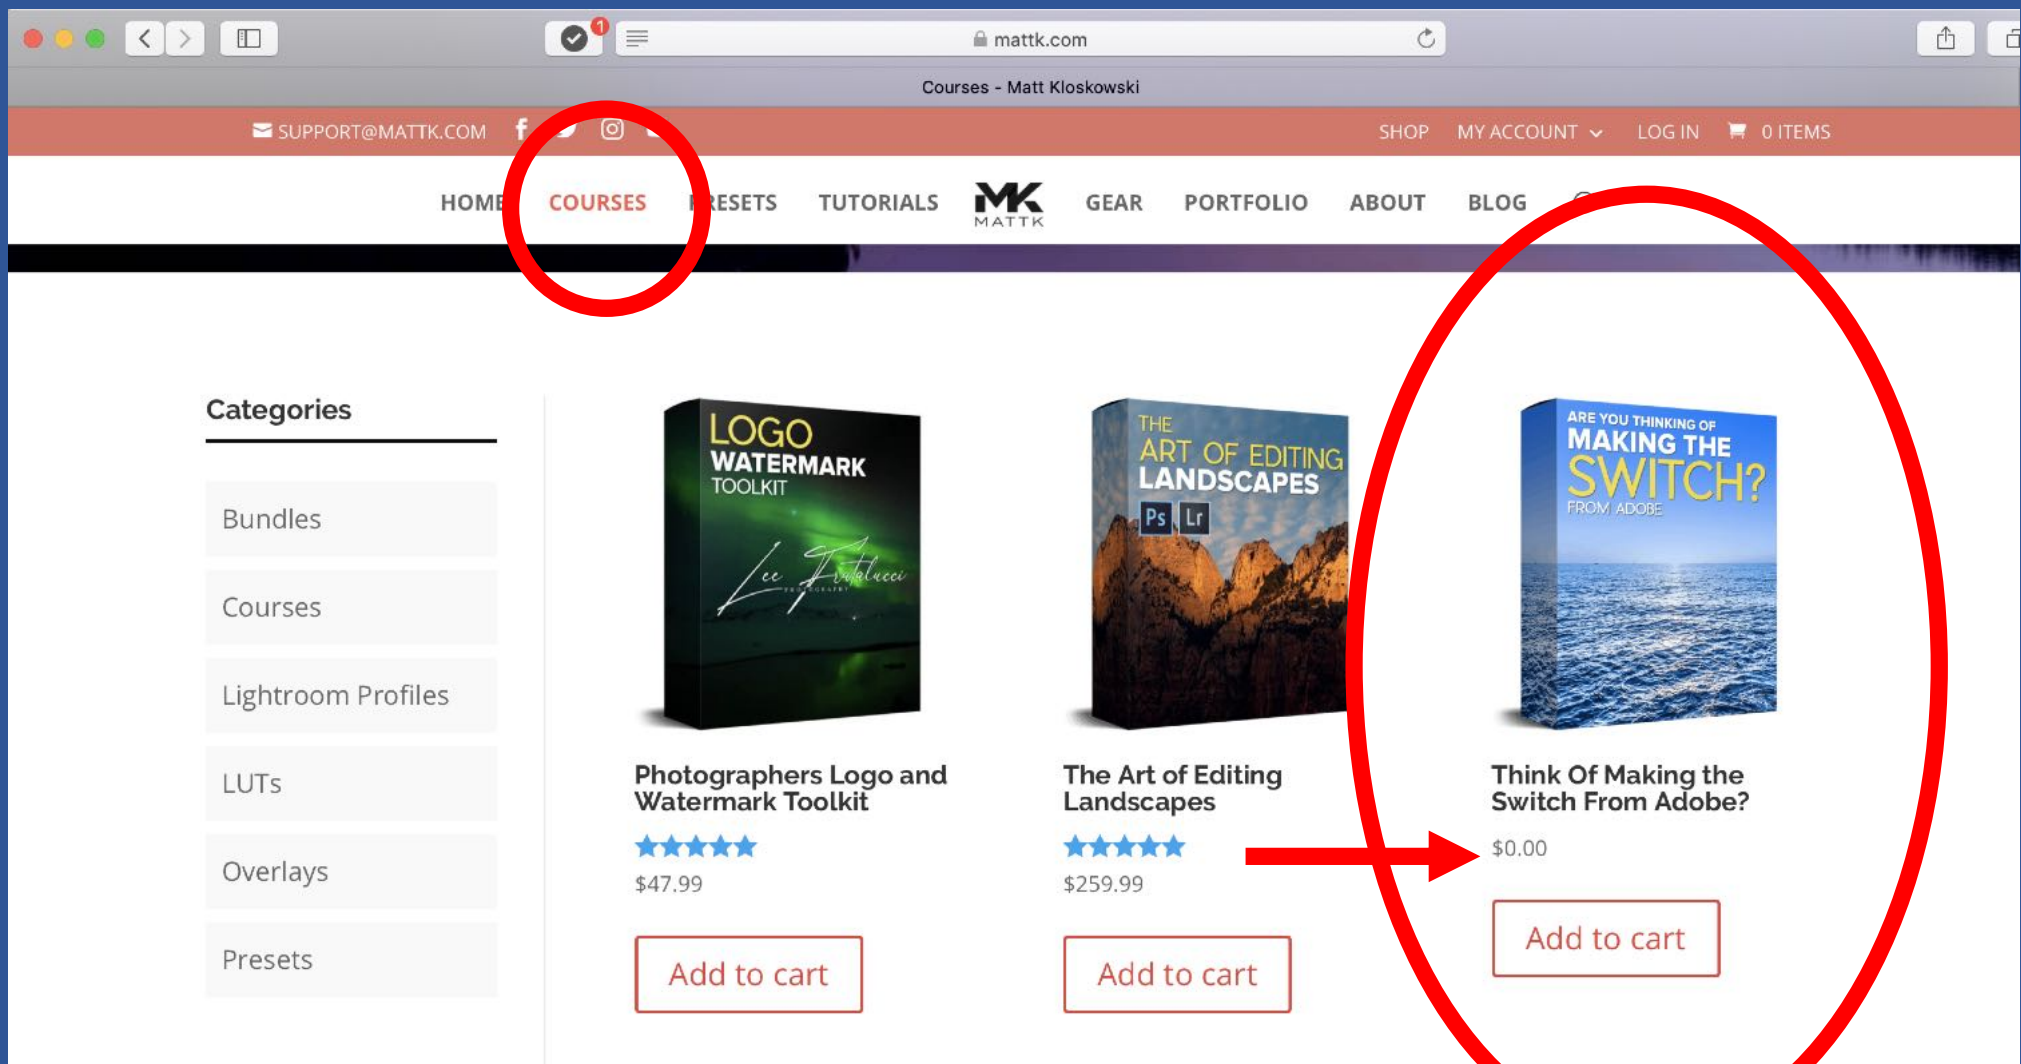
mattk.com

Courses - Matt Kloskowski

SUPPORT@MATTK.COM

SHOP MY ACCOUNT LOG IN 0 ITEMS

HOME COURSES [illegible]RESETS TUTORIALS MK MATTK GEAR PORTFOLIO ABOUT BLOG

Categories

Bundles

Courses

Lightroom Profiles

LUTs

Overlays

Presets

LOGO WATERMARK TOOLKIT

Photographers Logo and Watermark Toolkit

$47.99

Add to cart

THE ART OF EDITING LANDSCAPES

Ps Lr

The Art of Editing Landscapes

$259.99

Add to cart

ARE YOU THINKING OF MAKING THE SWITCH? FROM ADOBE

Think Of Making the Switch From Adobe?

$0.00

Add to cart